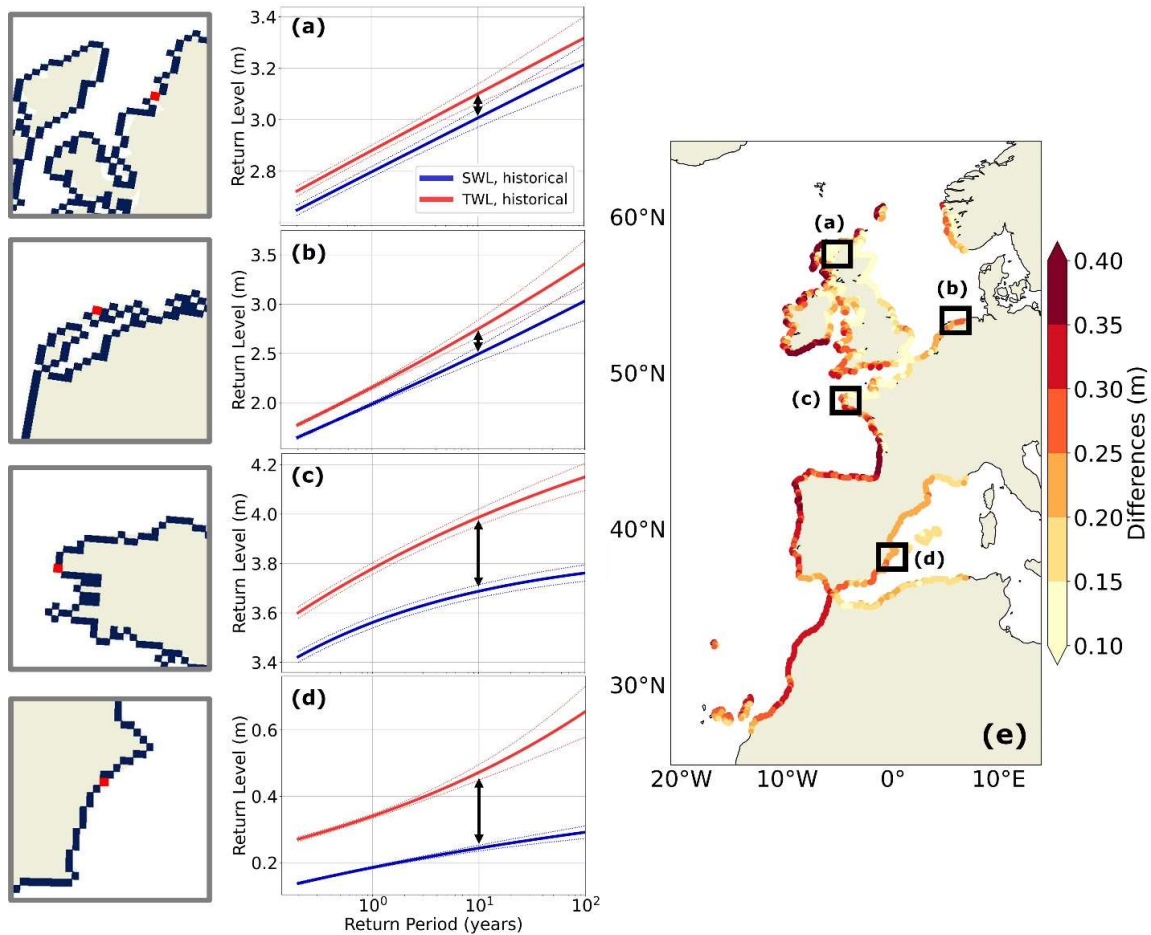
(a)
3.4
3.2
3.0
2.8
Return Level (m)
SWL, historical
TWL, historical

(b)
3.5
3.0
2.5
2.0
Return Level (m)

(c)
4.2
4.0
3.8
3.6
3.4
Return Level (m)

(d)
0.6
0.4
0.2
Return Level (m)
$10^0$
$10^1$
$10^2$
Return Period (years)

60°N
50°N
40°N
30°N
20°W
10°W
0°
10°E
(a)
(b)
(c)
(d)
(e)

0.40
0.35
0.30
0.25
0.20
0.15
0.10
Differences (m)